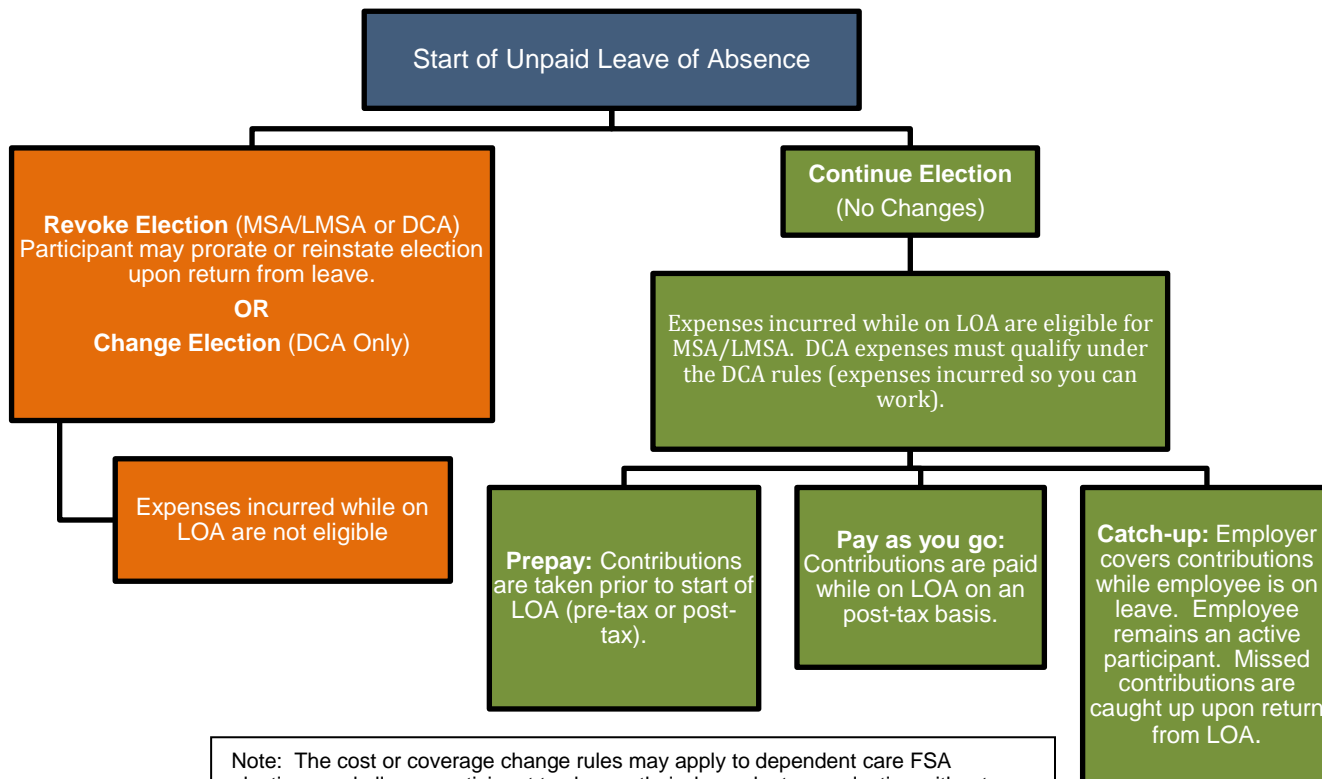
Start of Unpaid Leave of Absence

**Revoke Election** (MSA/LMSA or DCA) Participant may prorate or reinstate election upon return from leave.

**OR**

**Change Election** (DCA Only)

Expenses incurred while on LOA are not eligible

**Continue Election** (No Changes)

Expenses incurred while on LOA are eligible for MSA/LMSA. DCA expenses must qualify under the DCA rules (expenses incurred so you can work).

**Prepay:** Contributions are taken prior to start of LOA (pre-tax or post-tax).

**Pay as you go:** Contributions are paid while on LOA on an post-tax basis.

**Catch-up:** Employer covers contributions while employee is on leave. Employee remains an active participant. Missed contributions are caught up upon return from LOA.

Note: The cost or coverage change rules may apply to dependent care FSA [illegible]